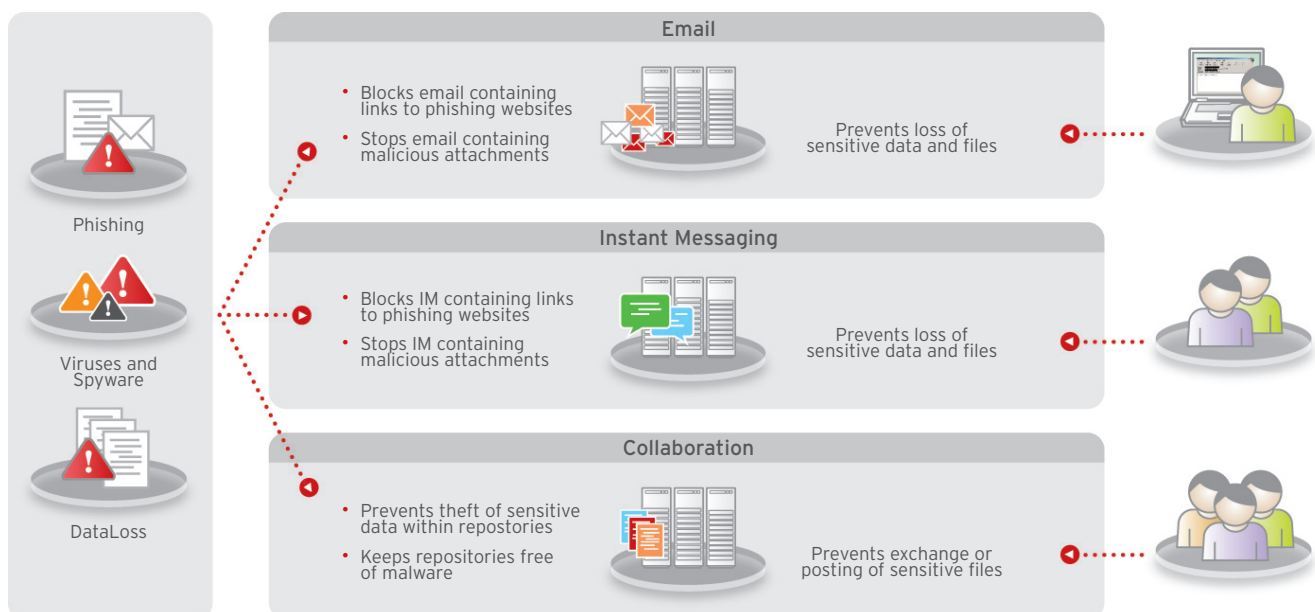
Phishing

Viruses and Spyware

DataLoss

Email

• Blocks email containing links to phishing websites
• Stops email containing malicious attachments

Prevents loss of sensitive data and files

Instant Messaging

• Blocks IM containing links to phishing websites
• Stops IM containing malicious attachments

Prevents loss of sensitive data and files

Collaboration

• Prevents theft of sensitive data within repostories
• Keeps repositories free of malware

Prevents exchange or posting of sensitive files